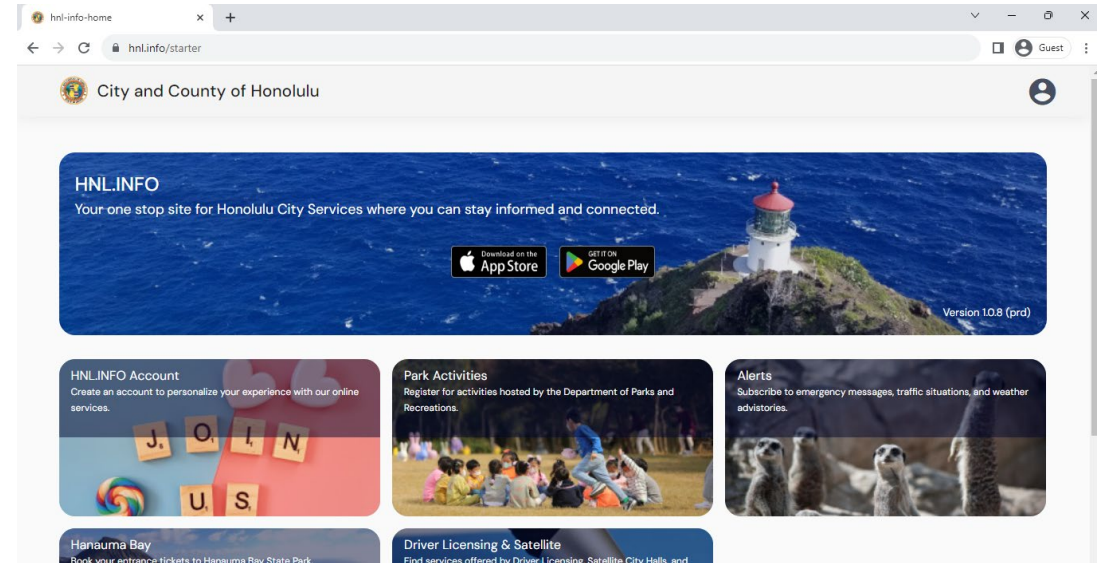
hnl-info-home

hnl.info/starter

Guest

City and County of Honolulu

HNL.INFO
Your one stop site for Honolulu City Services where you can stay informed and connected.

Download on the App Store

GET IT ON Google Play

Version 1.0.8 (prd)

HNL.INFO Account
Create an account to personalize your experience with our online services.

J O I N
U S

Park Activities
Register for activities hosted by the Department of Parks and Recreations.

Alerts
Subscribe to emergency messages, traffic situations, and weather advistories.

Hanauma Bay
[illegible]

Driver Licensing & Satellite
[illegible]